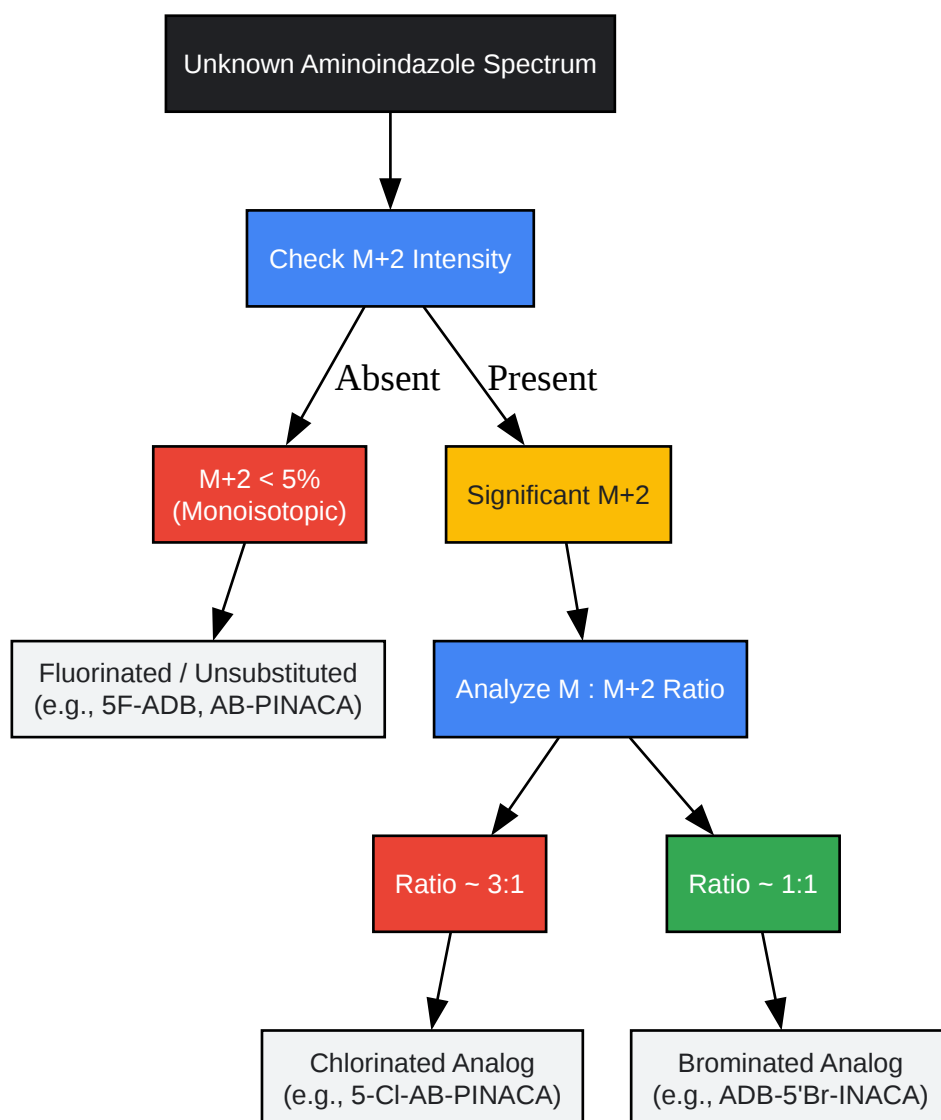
Unknown Aminoindazole Spectrum

Check M+2 Intensity

Absent

Present

M+2 < 5%
(Monoisotopic)

Significant M+2

Fluorinated / Unsubstituted
(e.g., 5F-ADB, AB-PINACA)

Analyze M : M+2 Ratio

Ratio ~ 3:1

Ratio ~ 1:1

Chlorinated Analog
(e.g., 5-Cl-AB-PINACA)

Brominated Analog
(e.g., ADB-5'Br-INACA)